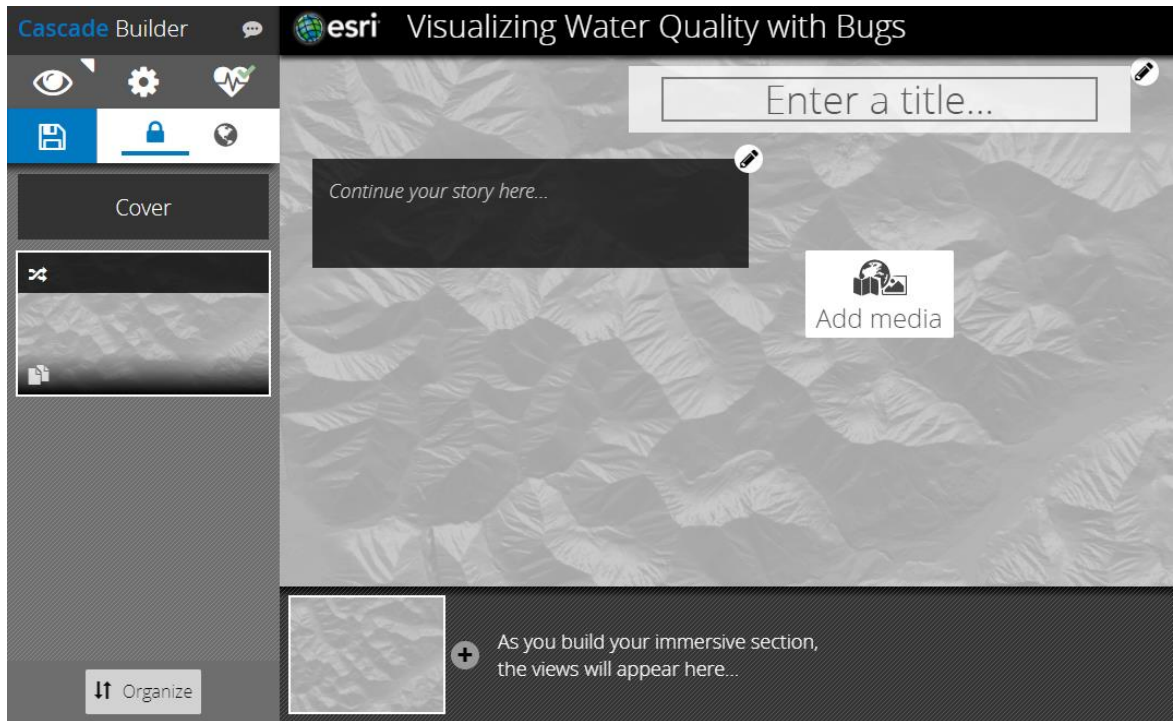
Cascade Builder

esri Visualizing Water Quality with Bugs

Enter a title...

Cover

Continue your story here...

Add media

Organize

As you build your immersive section, the views will appear here...